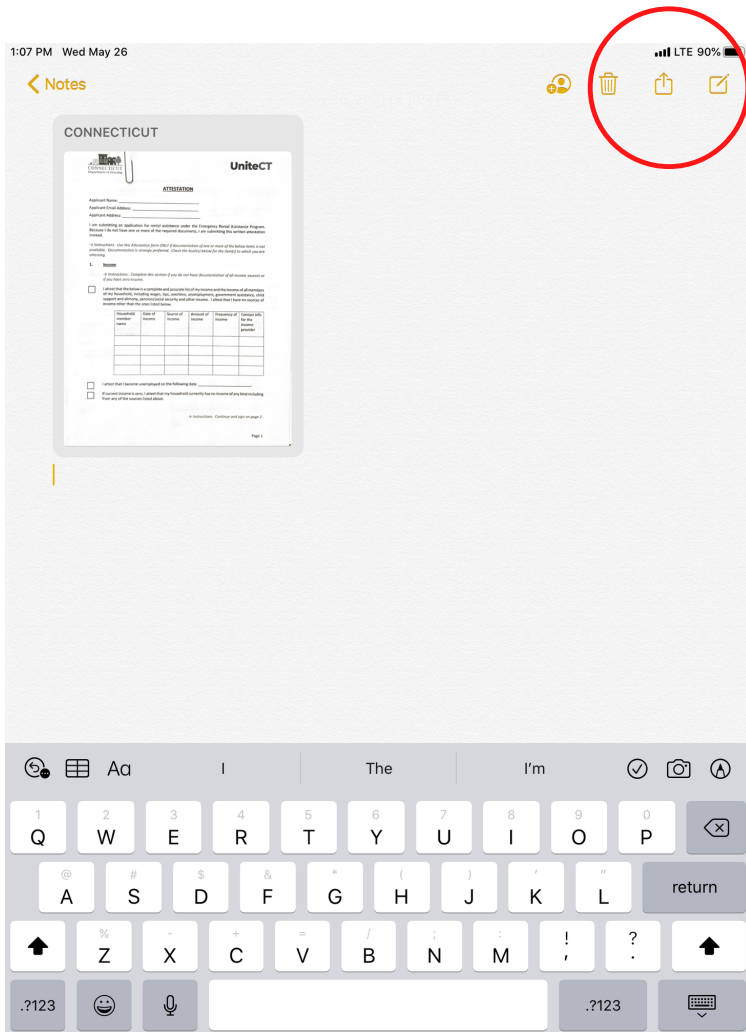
1:07 PM Wed May 26

LTE 90%

Notes

CONNECTICUT

CONNECTICUT
Department of Housing

UniteCT

ATTESTATION

Applicant Name: ____________________
Applicant Email Address: ____________________
Applicant Address: ____________________

I am submitting an application for rental assistance under the Emergency Rental Assistance Program. Because I do not have one or more of the required documents, I am submitting this written attestation instead.

→ Instructions: Use this Attestation form ONLY if documentation of one or more of the below items is not available. Documentation is strongly preferred. Check the box(es) below for the item(s) to which you are attesting.

1. Income

→ Instructions: Complete this section if you do not have documentation of all income sources or if you have zero income.

I attest that the below is a complete and accurate list of my income and the income of all members of my household, including wages, tips, overtime, unemployment, government assistance, child support and alimony, pension/social security and other income. I attest that I have no sources of income other than the ones listed below.

| Household member name | Date of income | Source of income | Amount of income | Frequency of income | Contact info for the income provider |
|---|---|---|---|---|---|
| | | | | | |
| | | | | | |
| | | | | | |
| | | | | | |
| | | | | | |

I attest that I became unemployed on the following date: ____________________

If current income is zero, I attest that my household currently has no income of any kind including from any of the sources listed above.

→ Instructions: Continue and sign on page 2.

Page 1

I The I'm

Aa

1 Q 2 W 3 E 4 R 5 T 6 Y 7 U 8 I 9 O 0 P
@ A # S $ D & F * G ( H ) J ' K " L return
% Z - X + C = V / B ; N : M ! , ? .
.?123 .?123